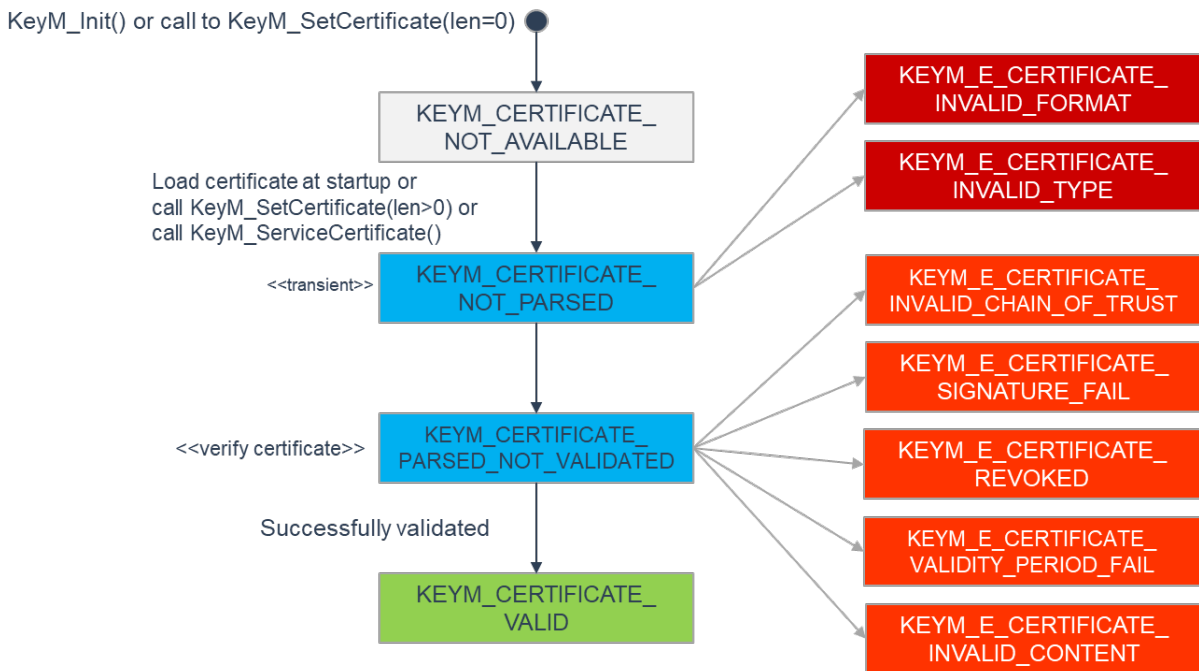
KeyM_Init() or call to KeyM_SetCertificate(len=0)

KEYM_CERTIFICATE_ NOT_AVAILABLE

Load certificate at startup or call KeyM_SetCertificate(len>0) or call KeyM_ServiceCertificate()

<<transient>>

KEYM_CERTIFICATE_ NOT_PARSED

<<verify certificate>>

KEYM_CERTIFICATE_ PARSED_NOT_VALIDATED

Successfully validated

KEYM_CERTIFICATE_ VALID

KEYM_E_CERTIFICATE_ INVALID_FORMAT

KEYM_E_CERTIFICATE_ INVALID_TYPE

KEYM_E_CERTIFICATE_ INVALID_CHAIN_OF_TRUST

KEYM_E_CERTIFICATE_ SIGNATURE_FAIL

KEYM_E_CERTIFICATE_ REVOKED

KEYM_E_CERTIFICATE_ VALIDITY_PERIOD_FAIL

KEYM_E_CERTIFICATE_ INVALID_CONTENT